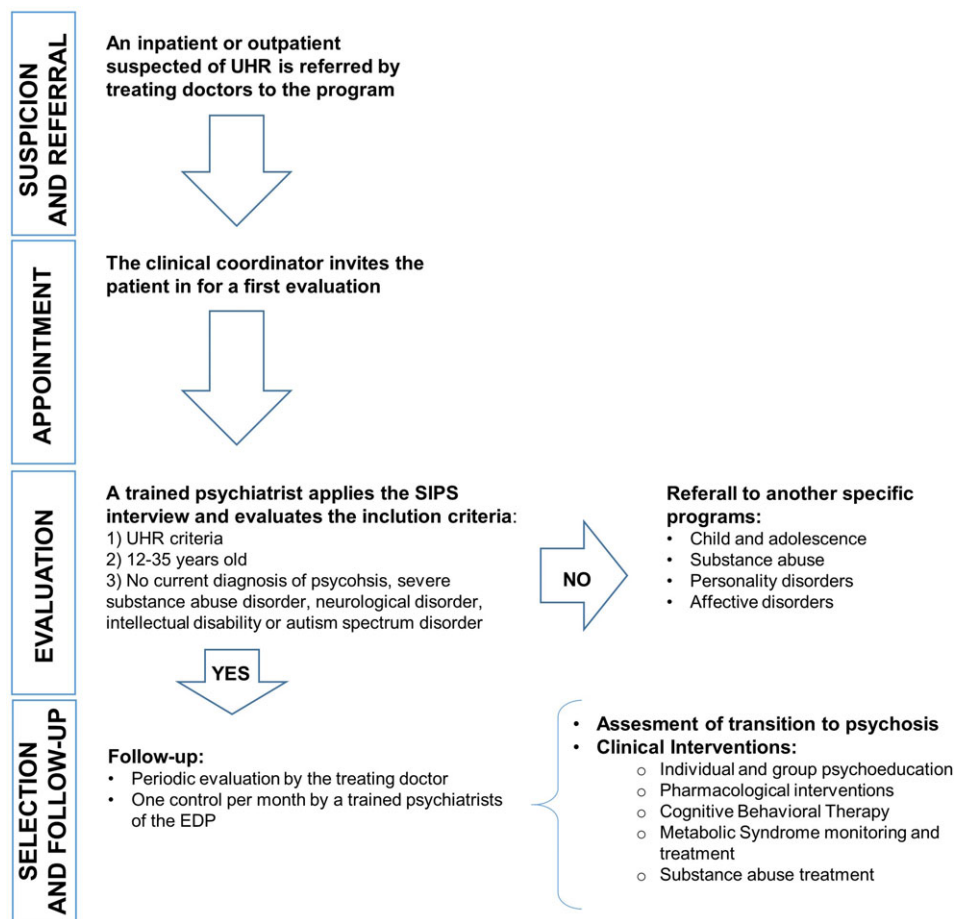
SUSPICION AND REFERRAL

An inpatient or outpatient suspected of UHR is referred by treating doctors to the program

APPOINTMENT

The clinical coordinator invites the patient in for a first evaluation

EVALUATION

A trained psychiatrist applies the SIPS interview and evaluates the inclution criteria:
1) UHR criteria
2) 12-35 years old
3) No current diagnosis of psycohsis, severe substance abuse disorder, neurological disorder, intellectual disability or autism spectrum disorder

NO

Referall to another specific programs:
• Child and adolescence
• Substance abuse
• Personality disorders
• Affective disorders

YES

SELECTION AND FOLLOW-UP

Follow-up:
• Periodic evaluation by the treating doctor
• One control per month by a trained psychiatrists of the EDP

• Assesment of transition to psychosis
• Clinical Interventions:
o Individual and group psychoeducation
o Pharmacological interventions
o Cognitive Behavioral Therapy
o Metabolic Syndrome monitoring and treatment
o Substance abuse treatment